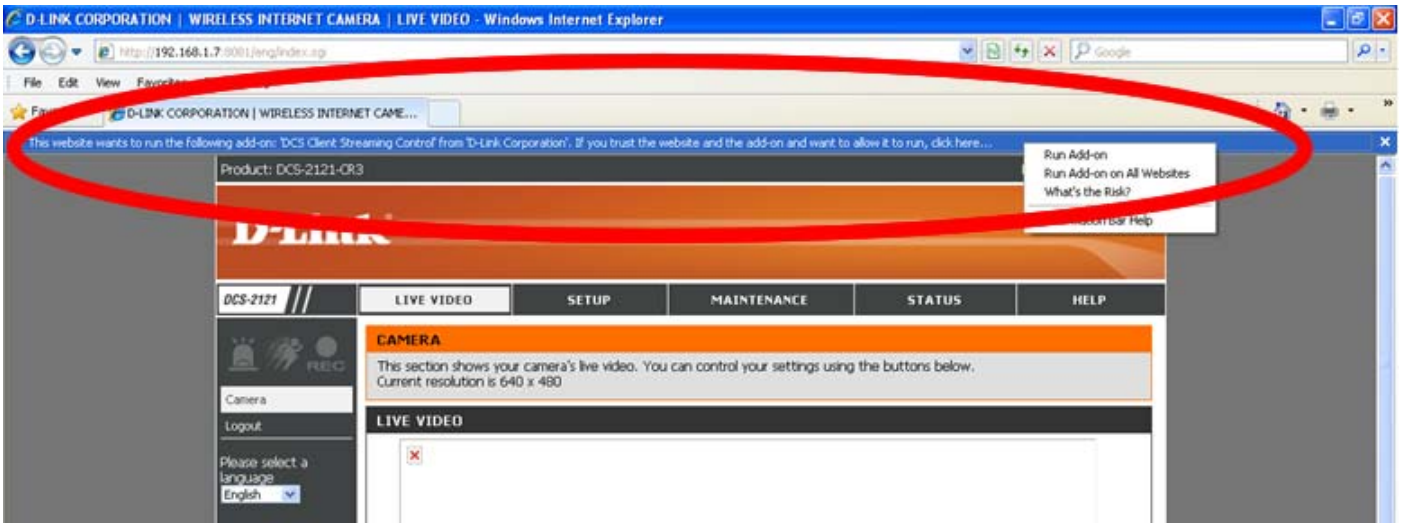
D-LINK CORPORATION | WIRELESS INTERNET CAMERA | LIVE VIDEO - Windows Internet Explorer

http://192.168.1.7:8081/eng/index.cgi

Google

File Edit View Favorites

Fav

D-LINK CORPORATION | WIRELESS INTERNET CAME...

This website wants to run the following add-on: 'DCS Client Streaming Control' from 'D-Link Corporation'. If you trust the website and the add-on and want to allow it to run, click here...

Run Add-on
Run Add-on on All Websites
What's the Risk?
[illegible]ation Bar Help

Product: DCS-2121-CR3

D-Link

DCS-2121

LIVE VIDEO | SETUP | MAINTENANCE | STATUS | HELP

REC

CAMERA

This section shows your camera's live video. You can control your settings using the buttons below.
Current resolution is 640 x 480

Camera

Logout

LIVE VIDEO

Please select a language

English